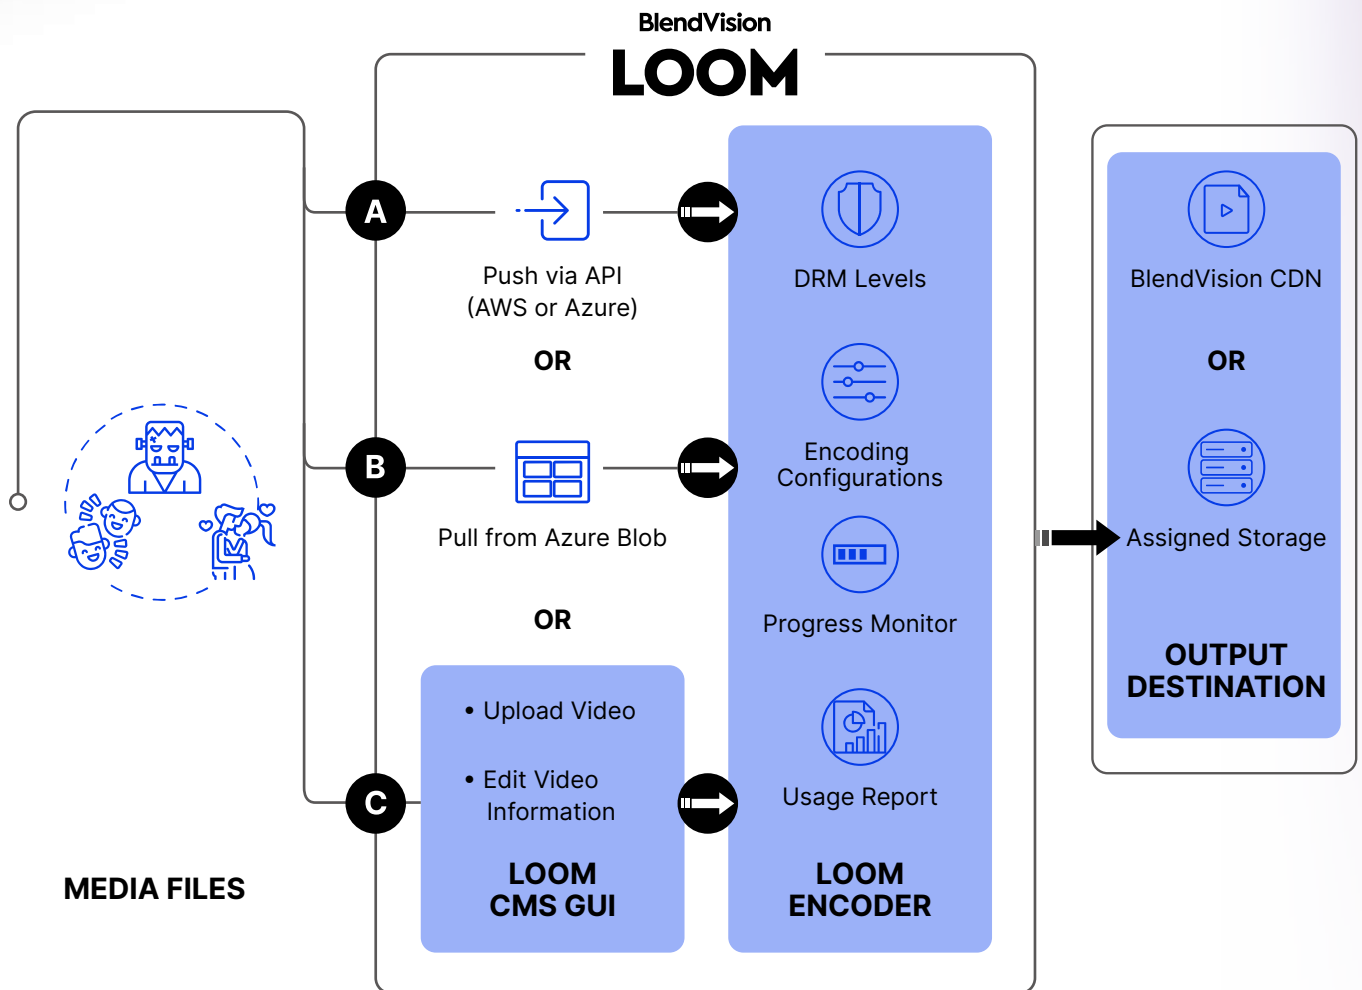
BlendVision
LOOM

A
Push via API
(AWS or Azure)

OR

B
Pull from Azure Blob

OR

C
• Upload Video
• Edit Video Information

LOOM
CMS GUI

DRM Levels

Encoding Configurations

Progress Monitor

Usage Report

LOOM
ENCODER

BlendVision CDN

OR

Assigned Storage

OUTPUT
DESTINATION

MEDIA FILES